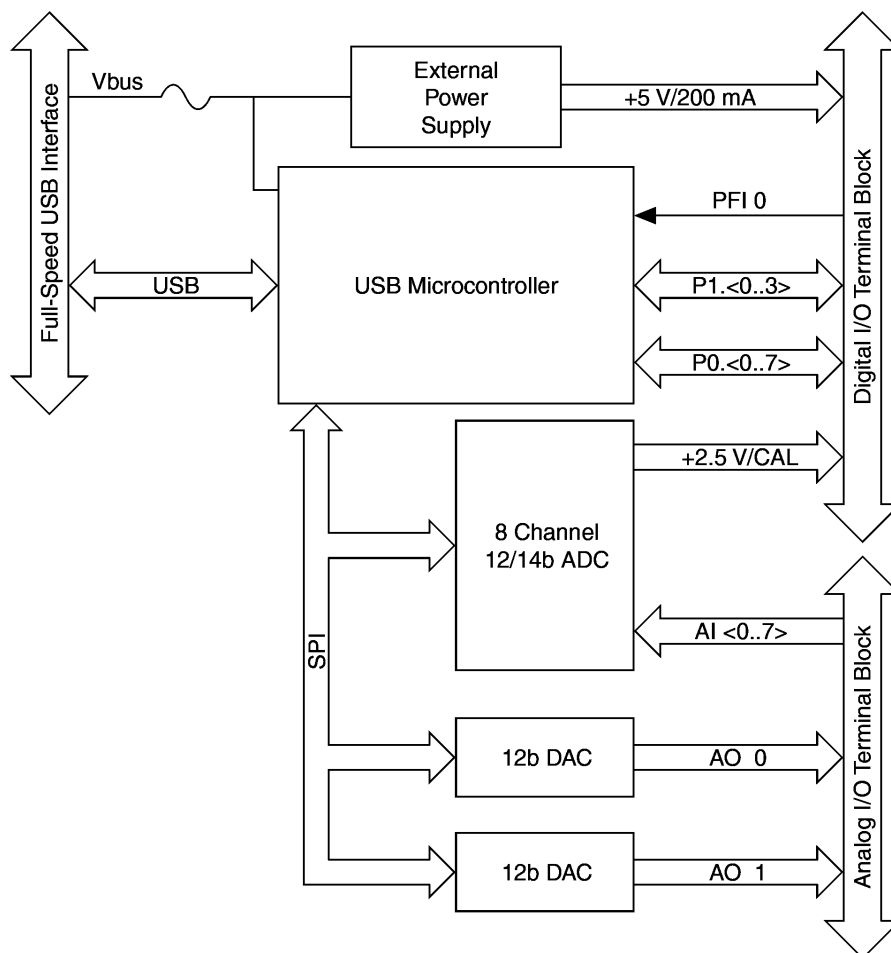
Full-Speed USB Interface

Vbus

External Power Supply

+5 V/200 mA

Digital I/O Terminal Block

PFI 0

USB

USB Microcontroller

P1.<0..3>

P0.<0..7>

+2.5 V/CAL

8 Channel 12/14b ADC

SPI

AI <0..7>

Analog I/O Terminal Block

12b DAC

AO 0

12b DAC

AO 1